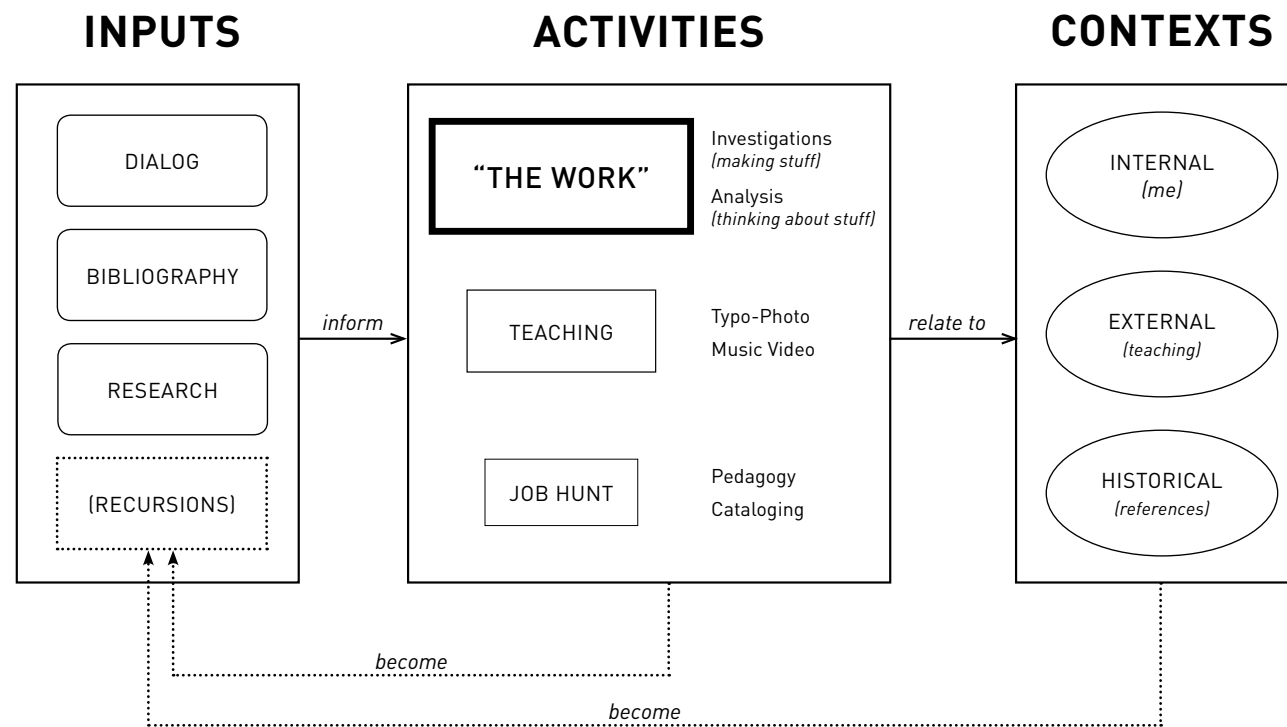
INPUTS

ACTIVITIES

CONTEXTS

DIALOG

BIBLIOGRAPHY

RESEARCH

(RECURSIONS)

inform

"THE WORK"

Investigations
(making stuff)

Analysis
(thinking about stuff)

TEACHING

Typo-Photo
Music Video

JOB HUNT

Pedagogy
Cataloging

relate to

INTERNAL
(me)

EXTERNAL
(teaching)

HISTORICAL
(references)

become

become